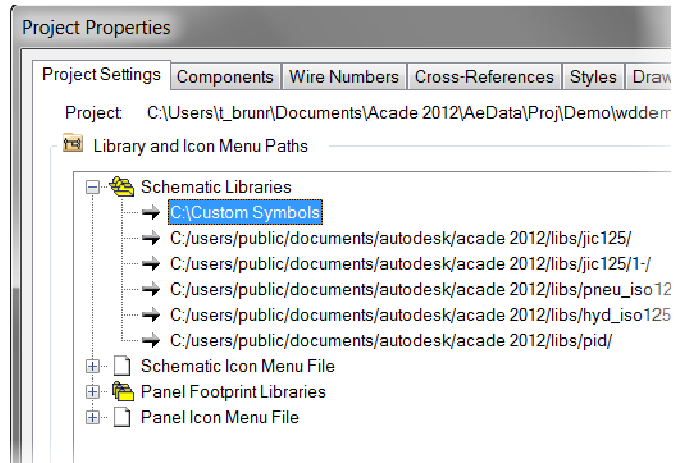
Project Properties

Project Settings | Components | Wire Numbers | Cross-References | Styles | Draw

Project: C:\Users\t_brunr\Documents\Acade 2012\AeData\Proj\Demo\wddem

Library and Icon Menu Paths

Schematic Libraries
C:\Custom Symbols
C:/users/public/documents/autodesk/acade 2012/libs/jic125/
C:/users/public/documents/autodesk/acade 2012/libs/jic125/1-/
C:/users/public/documents/autodesk/acade 2012/libs/pneu_iso125
C:/users/public/documents/autodesk/acade 2012/libs/hyd_iso125
C:/users/public/documents/autodesk/acade 2012/libs/pid/
Schematic Icon Menu File
Panel Footprint Libraries
Panel Icon Menu File